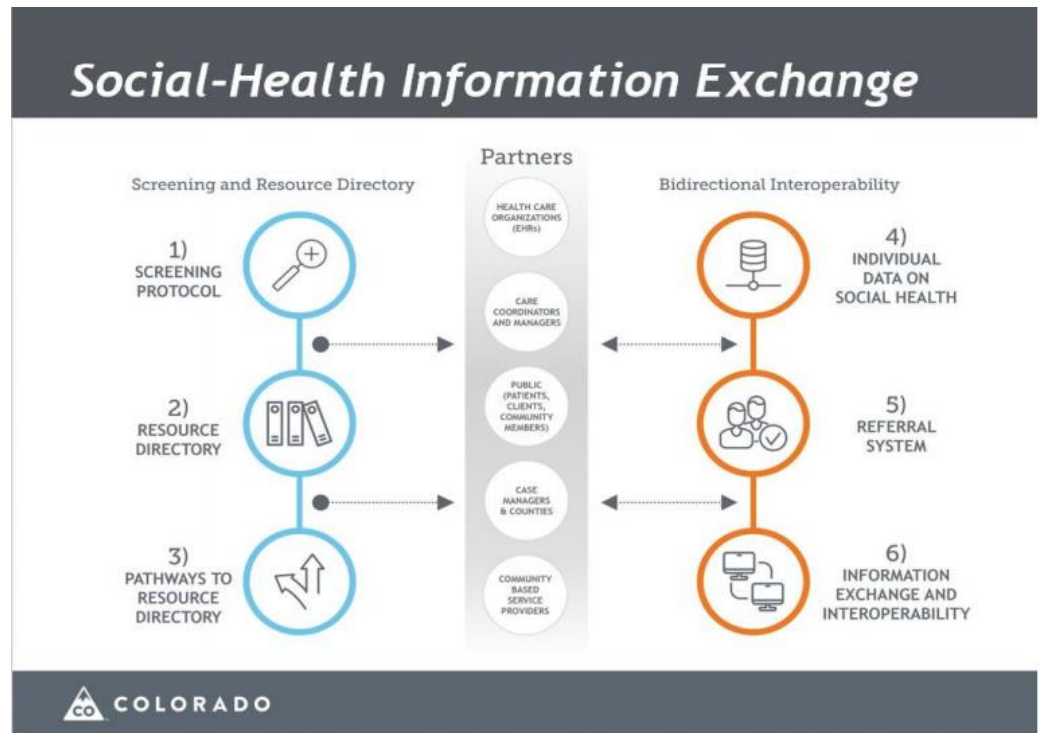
Social-Health Information Exchange

Screening and Resource Directory

1) SCREENING PROTOCOL

2) RESOURCE DIRECTORY

3) PATHWAYS TO RESOURCE DIRECTORY

Partners

HEALTH CARE ORGANIZATIONS (EHRs)

CARE COORDINATORS AND MANAGERS

PUBLIC (PATIENTS, CLIENTS, COMMUNITY MEMBERS)

CASE MANAGERS & COUNTIES

COMMUNITY BASED SERVICE PROVIDERS

Bidirectional Interoperability

4) INDIVIDUAL DATA ON SOCIAL HEALTH

5) REFERRAL SYSTEM

6) INFORMATION EXCHANGE AND INTEROPERABILITY

CO COLORADO